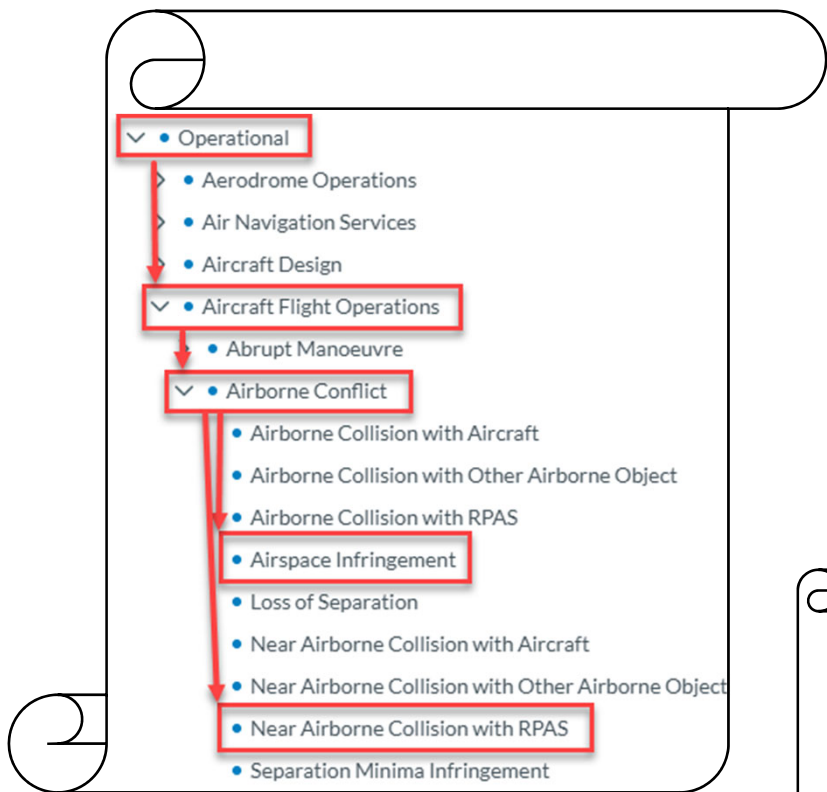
Operational
Aerodrome Operations
Air Navigation Services
Aircraft Design
Aircraft Flight Operations
Abrupt Manoeuvre
Airborne Conflict
Airborne Collision with Aircraft
Airborne Collision with Other Airborne Object
Airborne Collision with RPAS
Airspace Infringement
Loss of Separation
Near Airborne Collision with Aircraft
Near Airborne Collision with Other Airborne Object
Near Airborne Collision with RPAS
Separation Minima Infringement